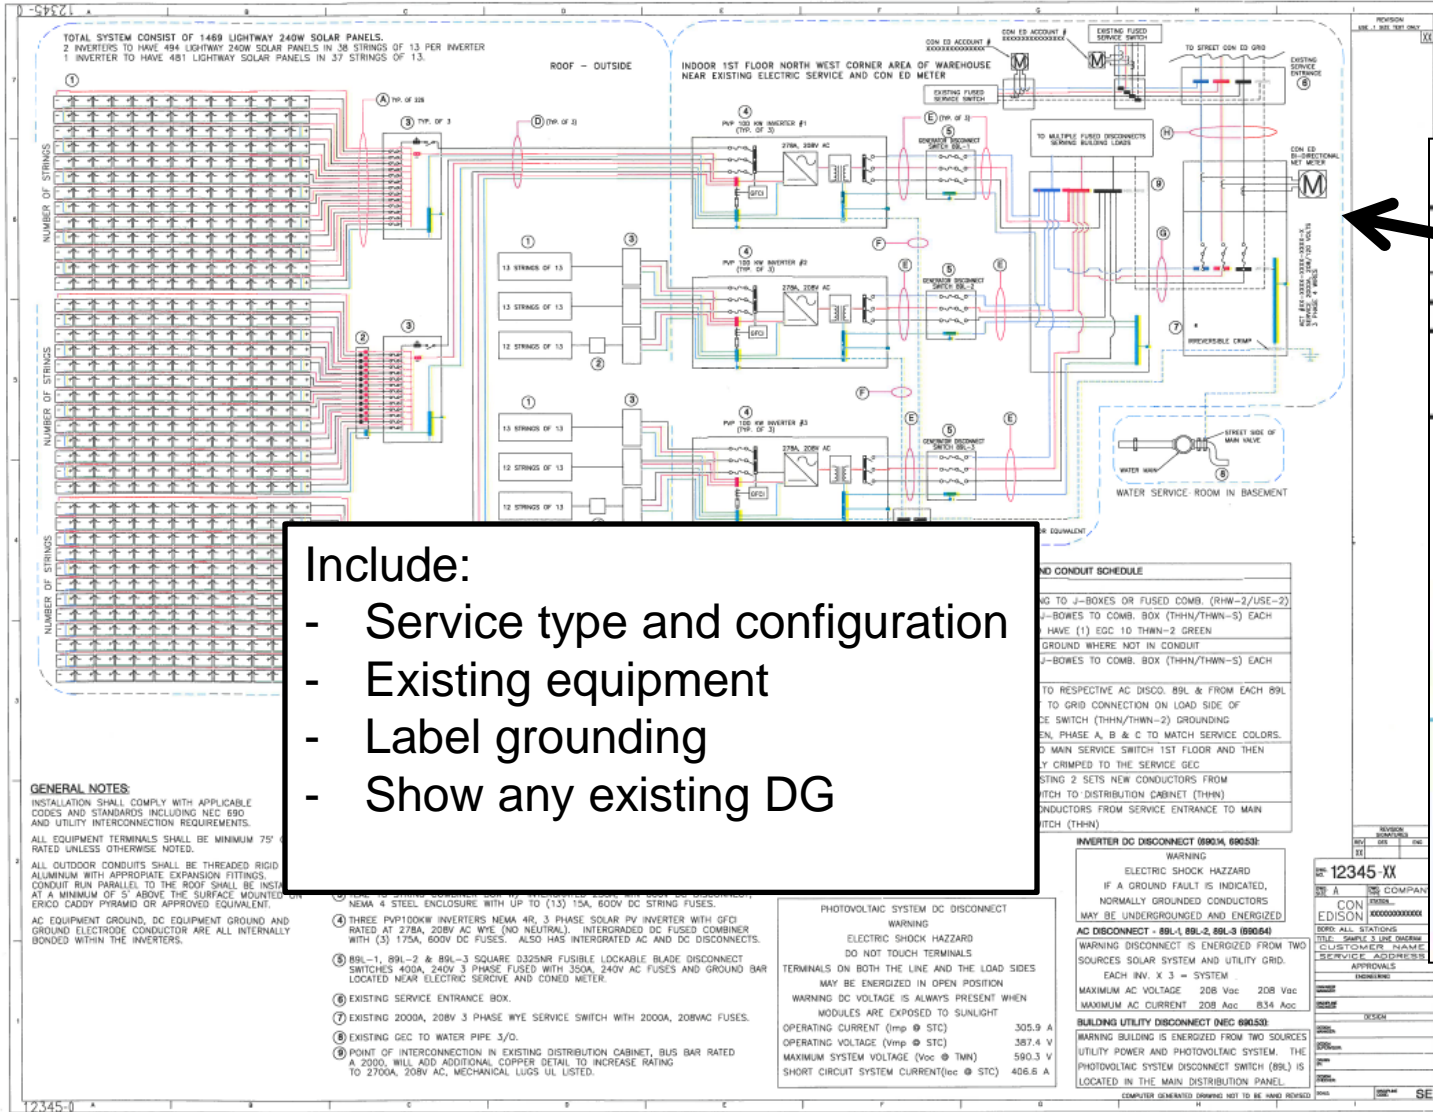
12345-0

TOTAL SYSTEM CONSIST OF 1469 LIGHTWAY 240W SOLAR PANELS.
2 INVERTERS TO HAVE 494 LIGHTWAY 240W SOLAR PANELS IN 38 STRINGS OF 13 PER INVERTER
1 INVERTER TO HAVE 481 LIGHTWAY SOLAR PANELS IN 37 STRINGS OF 13.

ROOF – OUTSIDE

INDOOR 1ST FLOOR NORTH WEST CORNER AREA OF WAREHOUSE NEAR EXISTING ELECTRIC SERVICE AND CON ED METER

CON ED ACCOUNT #
EXISTING FUSED SERVICE SWITCH
TO STREET CON ED GRID
EXISTING SERVICE ENTRANCE
EXISTING FUSED SERVICE SWITCH
TO MULTIPLE FUSED DISCONNECTS SERVING BUILDING LOADS
CON ED BI-DIRECTIONAL NET METER

NUMBER OF STRINGS
NUMBER OF STRINGS
NUMBER OF STRINGS

PVP 100 KW INVERTER #1 (TYP. OF 3)
PVP 100 KW INVERTER #2 (TYP. OF 3)
PVP 100 KW INVERTER #3 (TYP. OF 3)
277/480, 208V AC
GFCI
GENERATOR DISCONNECT SWITCH 89L-1
GENERATOR DISCONNECT SWITCH 89L-2
GENERATOR DISCONNECT SWITCH 89L-3

13 STRINGS OF 13
13 STRINGS OF 13
12 STRINGS OF 13
13 STRINGS OF 13
12 STRINGS OF 13
12 STRINGS OF 13

IRREVERSIBLE CRIMP
STREET SIDE OF MAIN VALVE
WATER MAIN
WATER SERVICE ROOM IN BASEMENT

Include:
- Service type and configuration
- Existing equipment
- Label grounding
- Show any existing DG

GENERAL NOTES:
INSTALLATION SHALL COMPLY WITH APPLICABLE CODES AND STANDARDS INCLUDING NEC 690 AND UTILITY INTERCONNECTION REQUIREMENTS.
ALL EQUIPMENT TERMINALS SHALL BE MINIMUM 75° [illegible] RATED UNLESS OTHERWISE NOTED.
ALL OUTDOOR CONDUITS SHALL BE THREADED RIGID ALUMINUM WITH APPROPRIATE EXPANSION FITTINGS. CONDUIT RUN PARALLEL TO THE ROOF SHALL BE INSTA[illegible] AT A MINIMUM OF 5" ABOVE THE SURFACE MOUNTED ON ERICO CADDY PYRAMID OR APPROVED EQUIVALENT.
AC EQUIPMENT GROUND, DC EQUIPMENT GROUND AND GROUND ELECTRODE CONDUCTOR ARE ALL INTERNALLY BONDED WITHIN THE INVERTERS.

NEMA 4 STEEL ENCLOSURE WITH UP TO (13) 15A, 600V DC STRING FUSES.
④ THREE PVP100KW INVERTERS NEMA 4R, 3 PHASE SOLAR PV INVERTER WITH GFCI RATED AT 278A, 208V AC WYE (NO NEUTRAL). INTERGRADED DC FUSED COMBINER WITH (3) 175A, 600V DC FUSES. ALSO HAS INTERGRATED AC AND DC DISCONNECTS.
⑤ 89L-1, 89L-2 & 89L-3 SQUARE D325NR FUSIBLE LOCKABLE BLADE DISCONNECT SWITCHES 400A, 240V 3 PHASE FUSED WITH 350A, 240V AC FUSES AND GROUND BAR LOCATED NEAR ELECTRIC SERCIVE AND CONED METER.
⑥ EXISTING SERVICE ENTRANCE BOX.
⑦ EXISTING 2000A, 208V 3 PHASE WYE SERVICE SWITCH WITH 2000A, 208VAC FUSES.
⑧ EXISTING GEC TO WATER PIPE 3/0.
⑨ POINT OF INTERCONNECTION IN EXISTING DISTRIBUTION CABINET, BUS BAR RATED A 2000, WILL ADD ADDITIONAL COPPER DETAIL TO INCREASE RATING TO 2700A, 208V AC, MECHANICAL LUGS UL LISTED.

PHOTOVOLTAIC SYSTEM DC DISCONNECT
WARNING
ELECTRIC SHOCK HAZZARD
DO NOT TOUCH TERMINALS
TERMINALS ON BOTH THE LINE AND THE LOAD SIDES MAY BE ENERGIZED IN OPEN POSITION
WARNING DC VOLTAGE IS ALWAYS PRESENT WHEN MODULES ARE EXPOSED TO SUNLIGHT
| OPERATING CURRENT (Imp @ STC) | 305.9 A |
|---|---|
| OPERATING VOLTAGE (Vmp @ STC) | 387.4 V |
| MAXIMUM SYSTEM VOLTAGE (Voc @ TMN) | 590.3 V |
| SHORT CIRCUIT SYSTEM CURRENT(Isc @ STC) | 406.6 A |

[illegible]ND CONDUIT SCHEDULE
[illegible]NG TO J-BOXES OR FUSED COMB. (RHW-2/USE-2)
J-BOXES TO COMB. BOX (THHN/THWN-S) EACH HAVE (1) EGC 10 THWN-2 GREEN
GROUND WHERE NOT IN CONDUIT
J-BOXES TO COMB. BOX (THHN/THWN-S) EACH
TO RESPECTIVE AC DISCO. 89L & FROM EACH 89L TO GRID CONNECTION ON LOAD SIDE OF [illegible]E SWITCH (THHN/THWN-2) GROUNDING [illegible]EN, PHASE A, B & C TO MATCH SERVICE COLORS.
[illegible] MAIN SERVICE SWITCH 1ST FLOOR AND THEN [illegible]Y CRIMPED TO THE SERVICE GEC
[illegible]STING 2 SETS NEW CONDUCTORS FROM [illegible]ITCH TO DISTRIBUTION CABINET (THHN)
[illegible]NDUCTORS FROM SERVICE ENTRANCE TO MAIN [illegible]ITCH (THHN)

INVERTER DC DISCONNECT (690.14, 690.53):
WARNING
ELECTRIC SHOCK HAZZARD
IF A GROUND FAULT IS INDICATED, NORMALLY GROUNDED CONDUCTORS MAY BE UNGROUNDED AND ENERGIZED
AC DISCONNECT - 89L-1, 89L-2, 89L-3 (690.54)
WARNING DISCONNECT IS ENERGIZED FROM TWO SOURCES SOLAR SYSTEM AND UTILITY GRID.
EACH INV. X 3 = SYSTEM
MAXIMUM AC VOLTAGE 208 Vac 208 Vac
MAXIMUM AC CURRENT 208 Aac 834 Aac
BUILDING UTILITY DISCONNECT (NEC 690.53):
WARNING BUILDING IS ENERGIZED FROM TWO SOURCES UTILITY POWER AND PHOTOVOLTAIC SYSTEM. THE PHOTOVOLTAIC SYSTEM DISCONNECT SWITCH (89L) IS LOCATED IN THE MAIN DISTRIBUTION PANEL.
COMPUTER GENERATED DRAWING NOT TO BE HAND REVISED

12345-XX
CON EDISON
CUSTOMER NAME
SERVICE ADDRESS
APPROVALS
DESIGN
SE
12345-0